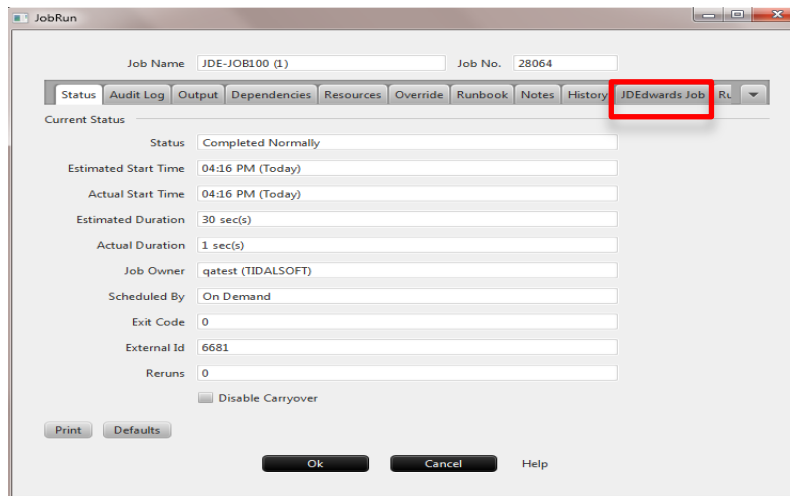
JobRun

Job Name JDE-JOB100 (1)
Job No. 28064

Status | Audit Log | Output | Dependencies | Resources | Override | Runbook | Notes | History | JDEdwards Job | Ru

Current Status

Status Completed Normally
Estimated Start Time 04:16 PM (Today)
Actual Start Time 04:16 PM (Today)
Estimated Duration 30 sec(s)
Actual Duration 1 sec(s)
Job Owner qatest (TIDALSOFT)
Scheduled By On Demand
Exit Code 0
External Id 6681
Reruns 0

Disable Carryover

Print Defaults

Ok Cancel Help